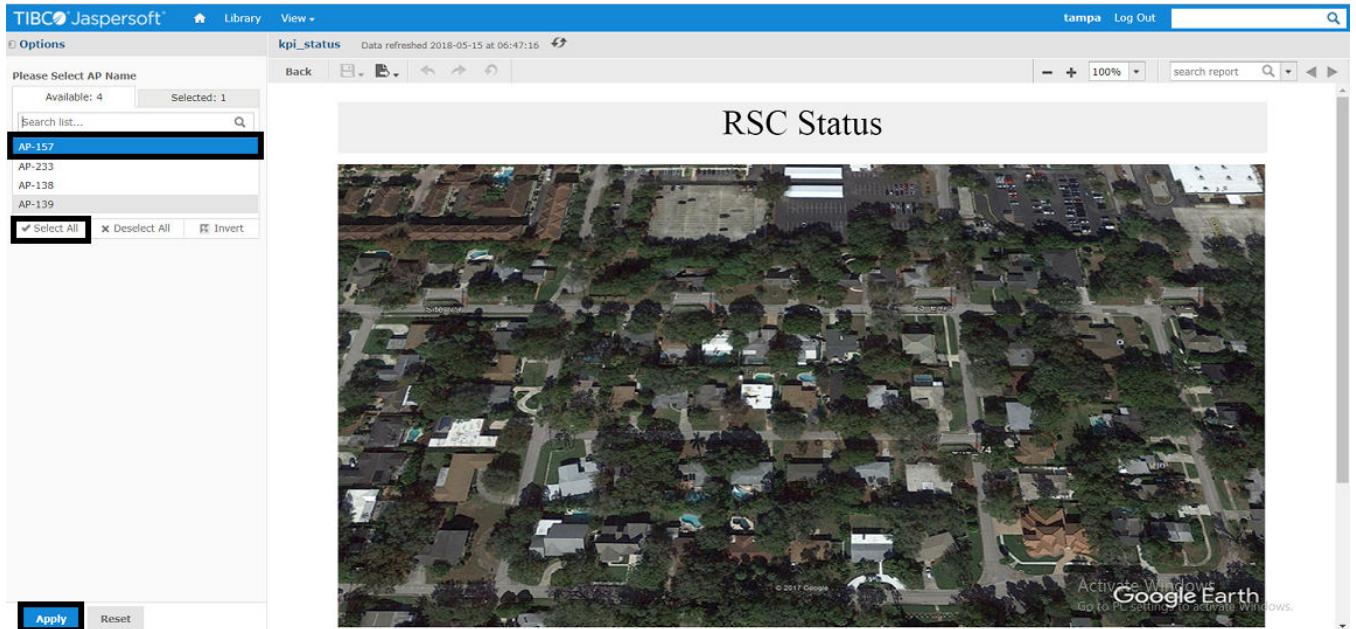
TIBCO Jaspersoft Library View

tampa Log Out

Options

kpi_status Data refreshed 2018-05-15 at 06:47:16

Back

100%

search report

Please Select AP Name

Available: 4 Selected: 1

Search list...

AP-157
AP-233
AP-138
AP-139

Select All Deselect All Invert

RSC Status

© 2017 Google

Google Earth

Activate Windows
Go to PC settings to activate Windows.

Apply Reset